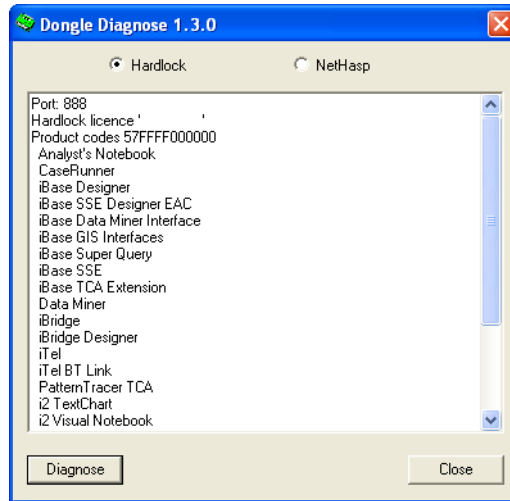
Dongle Diagnose 1.3.0

Hardlock

NetHasp

Port: 888
Hardlock licence '            '
Product codes 57FFFF000000
Analyst's Notebook
CaseRunner
iBase Designer
iBase SSE Designer EAC
iBase Data Miner Interface
iBase GIS Interfaces
iBase Super Query
iBase SSE
iBase TCA Extension
Data Miner
iBridge
iBridge Designer
iTel
iTel BT Link
PatternTracer TCA
i2 TextChart
i2 Visual Notebook

Diagnose

Close